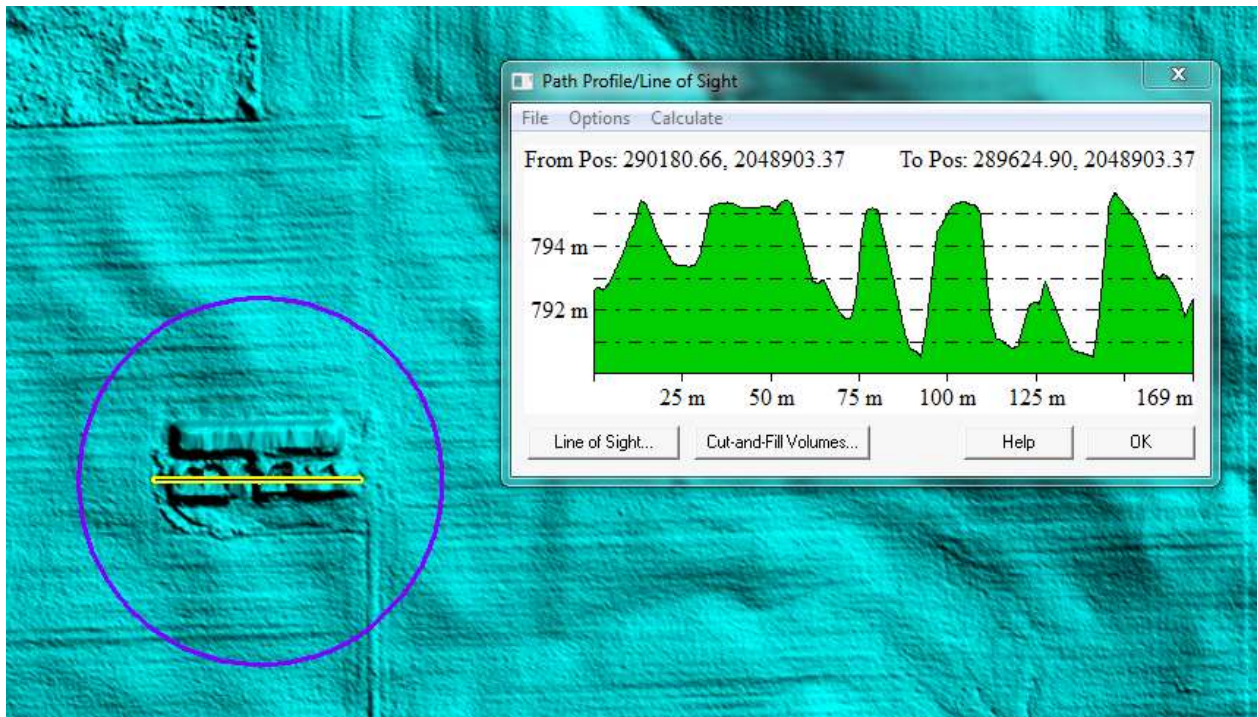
Path Profile/Line of Sight

File Options Calculate

From Pos: 290180.66, 2048903.37

To Pos: 289624.90, 2048903.37

794 m

792 m

25 m 50 m 75 m 100 m 125 m 169 m

Line of Sight...

Cut-and-Fill Volumes...

Help

OK